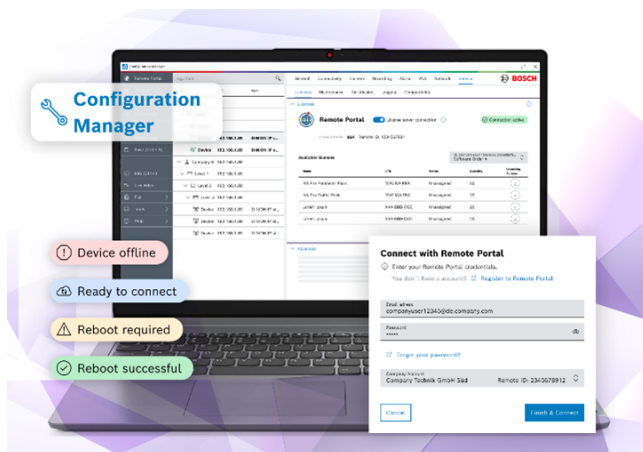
Configuration Manager

Device offline

Ready to connect

Reboot required

Reboot successful

BOSCH

General Connectivity Camera Recording Alarm VCA Network Service

Remote Portal

Device 192.168.1.20

Device 192.168.1.20

Device 192.168.1.20

Company B 192.168.1.20

Level 1 192.168.1.20

Level 2 192.168.1.20

Device 192.168.1.20

Device 192.168.1.20

Connect with Remote Portal

Enter your Remote Portal credentials.

You don't have a account? Register to Remote Portal

Email adress
companyuser12345@de.company.com

Password

Forgot your password?

Company Account
Company Technik GmbH Süd

Remote ID: 2345678912

Cancel

Finish & Connect